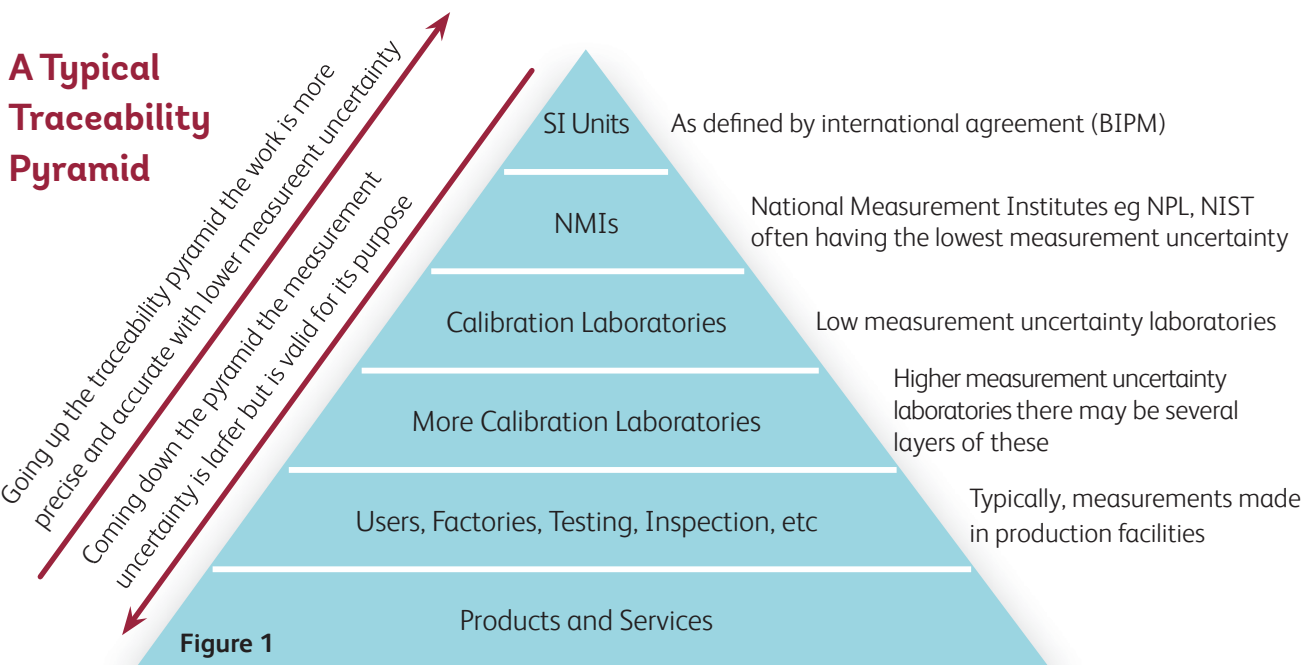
A Typical Traceability Pyramid

Going up the traceability pyramid the work is more precise and accurate with lower measureent uncertainty

Coming down the pyramid the measurement uncertainty is larfer but is valid for its purpose

SI Units

As defined by international agreement (BIPM)

NMIs

National Measurement Institutes eg NPL, NIST often having the lowest measurement uncertainty

Calibration Laboratories

Low measurement uncertainty laboratories

More Calibration Laboratories

Higher measurement uncertainty laboratories there may be several layers of these

Users, Factories, Testing, Inspection, etc

Typically, measurements made in production facilities

Products and Services

Figure 1